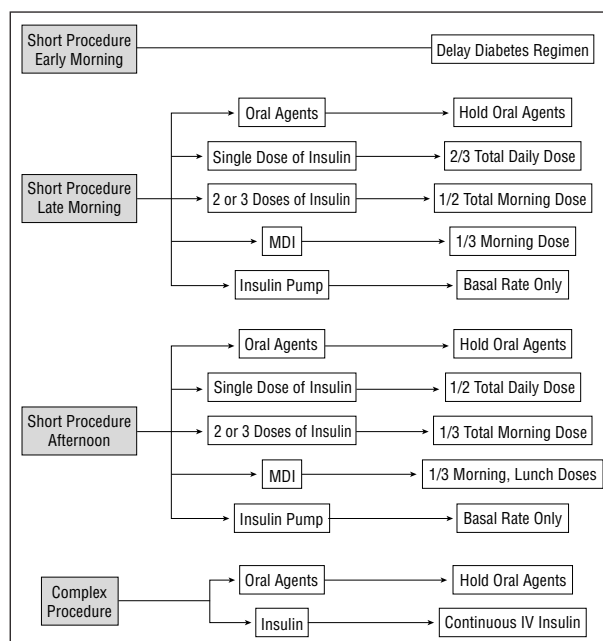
Short Procedure Early Morning

Delay Diabetes Regimen

Short Procedure Late Morning

Oral Agents

Hold Oral Agents

Single Dose of Insulin

2/3 Total Daily Dose

2 or 3 Doses of Insulin

1/2 Total Morning Dose

MDI

1/3 Morning Dose

Insulin Pump

Basal Rate Only

Short Procedure Afternoon

Oral Agents

Hold Oral Agents

Single Dose of Insulin

1/2 Total Daily Dose

2 or 3 Doses of Insulin

1/3 Total Morning Dose

MDI

1/3 Morning, Lunch Doses

Insulin Pump

Basal Rate Only

Complex Procedure

Oral Agents

Hold Oral Agents

Insulin

Continuous IV Insulin